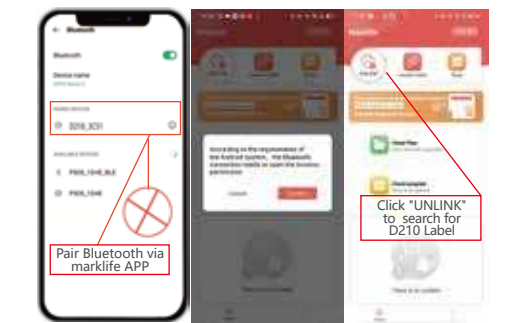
Bluetooth

Bluetooth

Device name

PAIRED DEVICES

D210_3C51

AVAILABLE DEVICES

P50S_1048_BLE

P50S_1048

Pair Bluetooth via marklife APP

According to the requirements of the Android system, the Bluetooth connection needs to open the location permission

Cancel

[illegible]

Click "UNLINK" to search for D210 Label